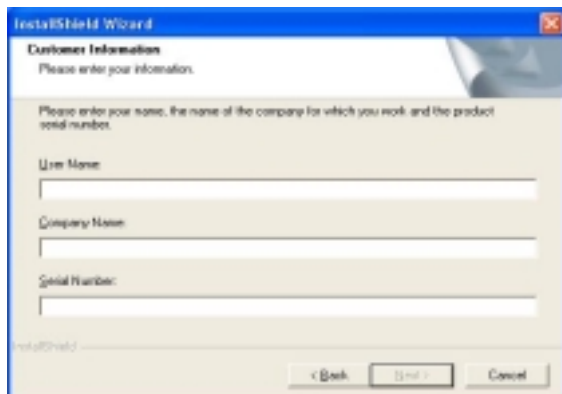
InstallShield Wizard

Customer Information
Please enter your information.

Please enter your name, the name of the company for which you work and the product serial number.

User Name:

Company Name:

Serial Number:

InstallShield

< Back

Next >

Cancel